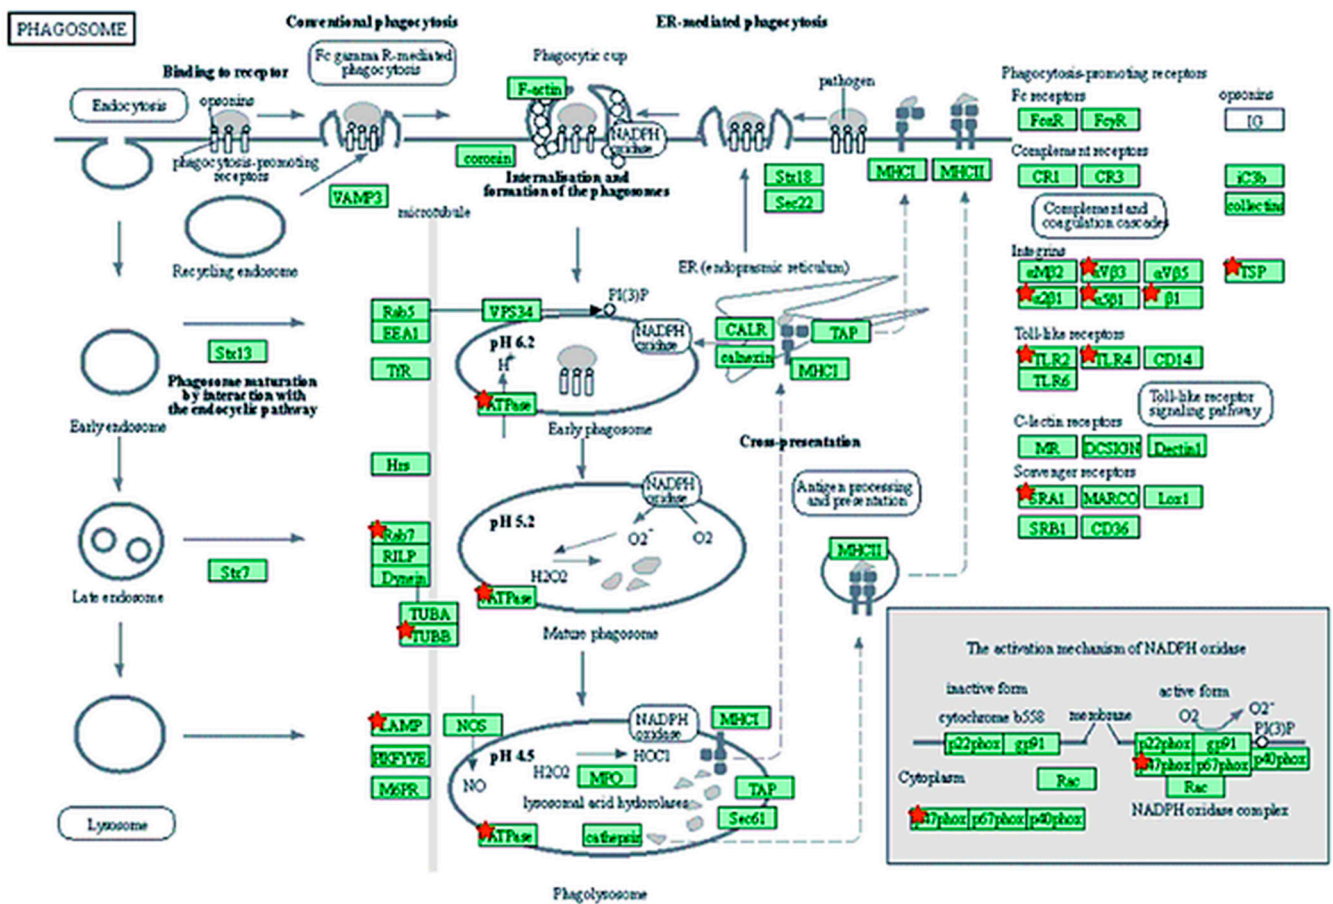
PHAGOSOME

Conventional phagocytosis

ER-mediated phagocytosis

Binding to receptor

Fc gamma R-mediated phagocytosis

Phagocytic cup

pathogen

Phagocytosis-promoting receptors

Endocytosis

opsonins

F-actin

NADPH oxidase

Fc receptors

opsonins

FcαR

FcγR

IG

phagocytosis-promoting receptors

coronin

Stx18

MHCI

MHCII

Complement receptors

VAMP3

Internalisation and formation of the phagosomes

Sec22

CR1

CR3

iC3b

microtubule

Complement and coagulation cascades

collectin

Recycling endosome

ER (endoplasmic reticulum)

Integrins

αMβ2

αVβ3

αVβ5

TSP

α2β1

α5β1

β1

Rab5

VPS34

PI(3)P

EEA1

NADPH oxidase

CALR

TAP

Toll-like receptors

Stx13

pH 6.2

calnexin

MHCI

TLR2

TLR4

CD14

$H^+$

TLR6

Phagosome maturation by interaction with the endocylic pathway

TfR

Toll-like receptor signaling pathway

vATPase

Early endosome

Early phagosome

C-lectin receptors

Cross-presentation

MR

DCSIGN

Dectin1

Hrs

Scavenger receptors

NADPH oxidase

Antigen processing and presentation

SRA1

MARCO

Lox1

Rab7

pH 5.2

$O2^-$

O2

SRB1

CD36

RILP

Stx7

Dynein

H2O2

MHCII

Late endosome

vATPase

TUBA

TUBB

Mature phagosome

The activation mechanism of NADPH oxidase

inactive form

active form

cytochrome b558

membrane

O2

$O2^-$

LAMP

NOS

NADPH oxidase

MHCI

PI(3)P

p22phox

gp91

p22phox

gp91

PIKFYVE

pH 4.5

HOCl

NO

H2O2

MPO

Cytoplasm

Rac

p47phox

p67phox

p40phox

M6PR

TAP

Rac

lysosomal acid hydrolases

Sec61

NADPH oxidase complex

Lysosome

vATPase

cathepsin

p47phox

p67phox

p40phox

Phagolysosome